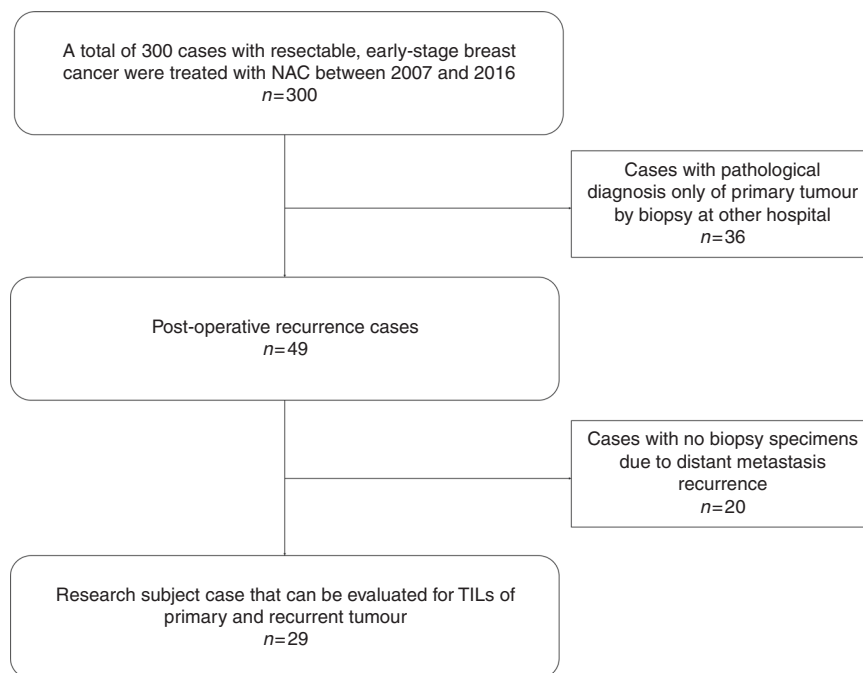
A total of 300 cases with resectable, early-stage breast cancer were treated with NAC between 2007 and 2016
$n=300$

Cases with pathological diagnosis only of primary tumour by biopsy at other hospital
$n=36$

Post-operative recurrence cases
$n=49$

Cases with no biopsy specimens due to distant metastasis recurrence
$n=20$

Research subject case that can be evaluated for TILs of primary and recurrent tumour
$n=29$